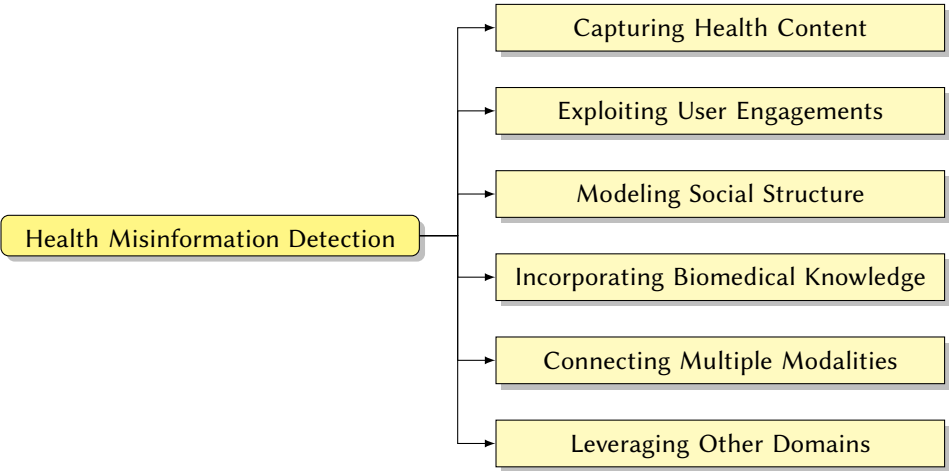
Health Misinformation Detection

Capturing Health Content

Exploiting User Engagements

Modeling Social Structure

Incorporating Biomedical Knowledge

Connecting Multiple Modalities

Leveraging Other Domains